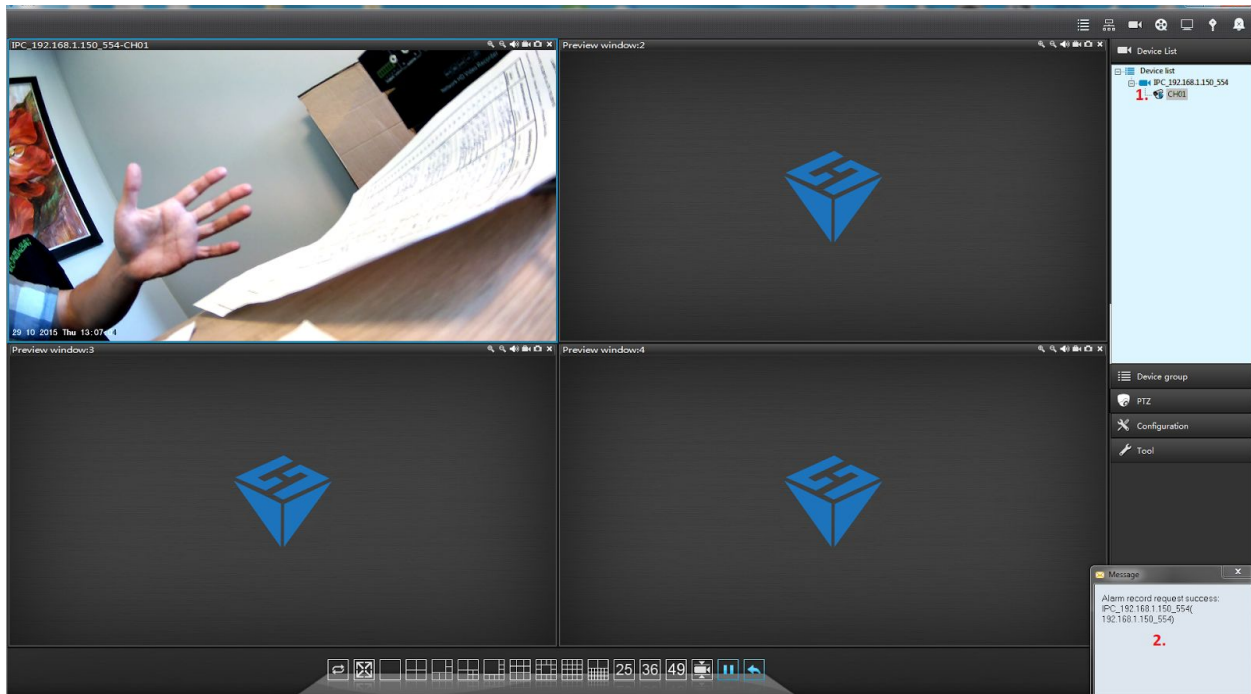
IPC_192.168.1.150_554-CH01

29 10 2015 Thu 13:07:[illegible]4

Preview window:2

Preview window:3

Preview window:4

Device List

Device list
IPC_192.168.1.150_554
1. CH01

Device group

PTZ

Configuration

Tool

Message

Alarm record request success: IPC_192.168.1.150_554( 192.168.1.150_554)

2.

25 36 49